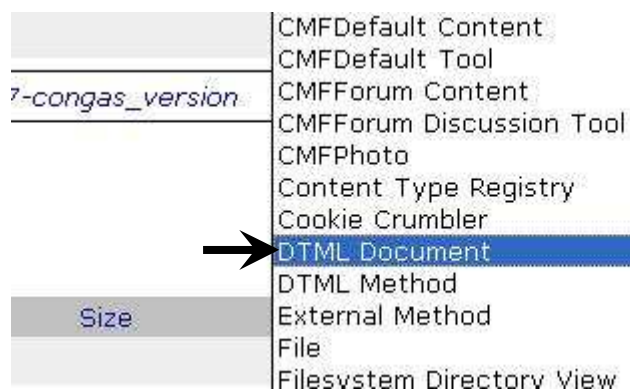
?-congas_version

Size

CMFDefault Content
CMFDefault Tool
CMFForum Content
CMFForum Discussion Tool
CMFPhoto
Content Type Registry
Cookie Crumbler
DTML Document
DTML Method
External Method
File
Filesystem Directory View